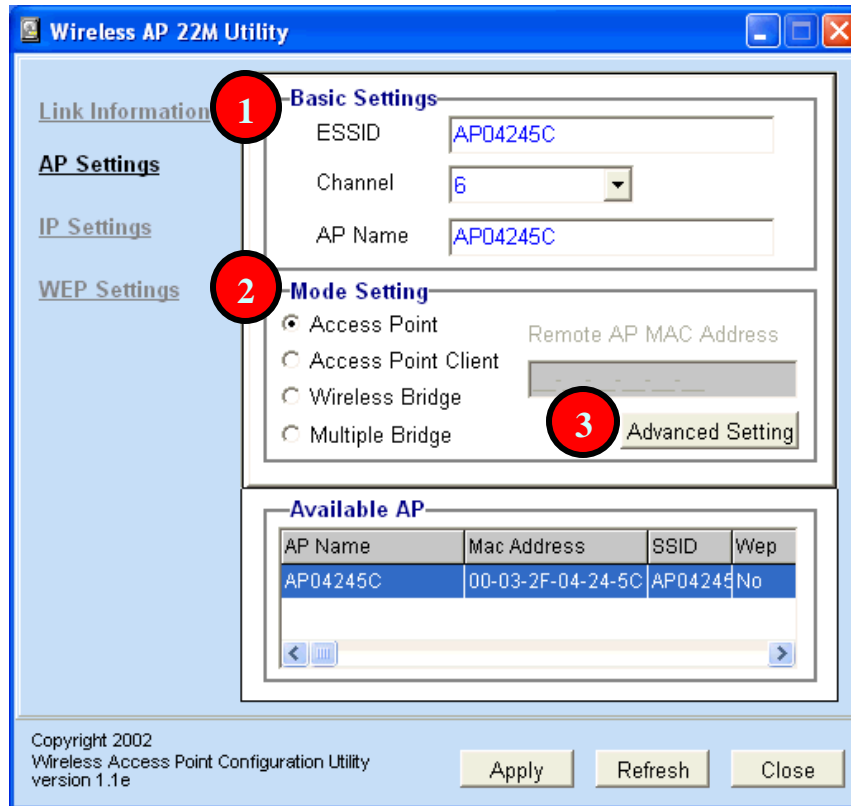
Wireless AP 22M Utility

Link Information

AP Settings

IP Settings

WEP Settings

1 Basic Settings

ESSID AP04245C

Channel 6

AP Name AP04245C

2 Mode Setting

Access Point

Access Point Client

Wireless Bridge

Multiple Bridge

Remote AP MAC Address

3 Advanced Setting

Available AP

| AP Name | Mac Address | SSID | Wep |
|---|---|---|---|
| AP04245C | 00-03-2F-04-24-5C | AP04245 | No |

Copyright 2002
Wireless Access Point Configuration Utility
version 1.1e

Apply Refresh Close